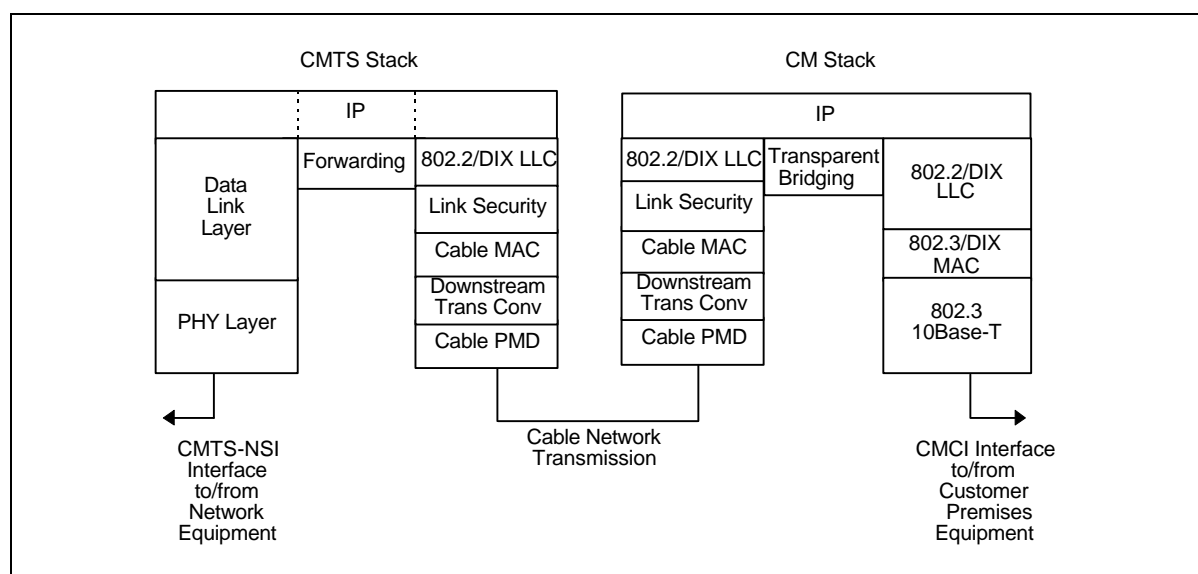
CMTS Stack

IP

Data Link Layer

PHY Layer

Forwarding

802.2/DIX LLC

Link Security

Cable MAC

Downstream Trans Conv

Cable PMD

CMTS-NSI Interface to/from Network Equipment

Cable Network Transmission

CM Stack

IP

802.2/DIX LLC

Link Security

Cable MAC

Downstream Trans Conv

Cable PMD

Transparent Bridging

802.2/DIX LLC

802.3/DIX MAC

802.3 10Base-T

CMCI Interface to/from Customer Premises Equipment